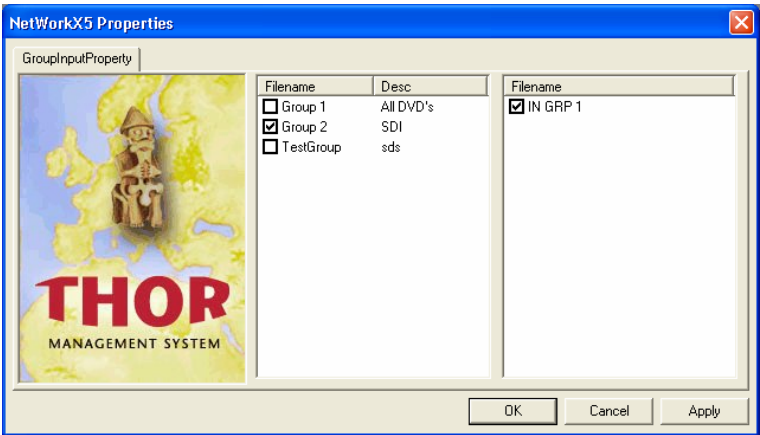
NetWorkX5 Properties

GroupInputProperty

THOR
MANAGEMENT SYSTEM

| Filename | Desc |
|---|---|
| ☐ Group 1 | All DVD's |
| ☑ Group 2 | SDI |
| ☐ TestGroup | sds |

| Filename |
|---|
| ☑ IN GRP 1 |

OK
Cancel
Apply